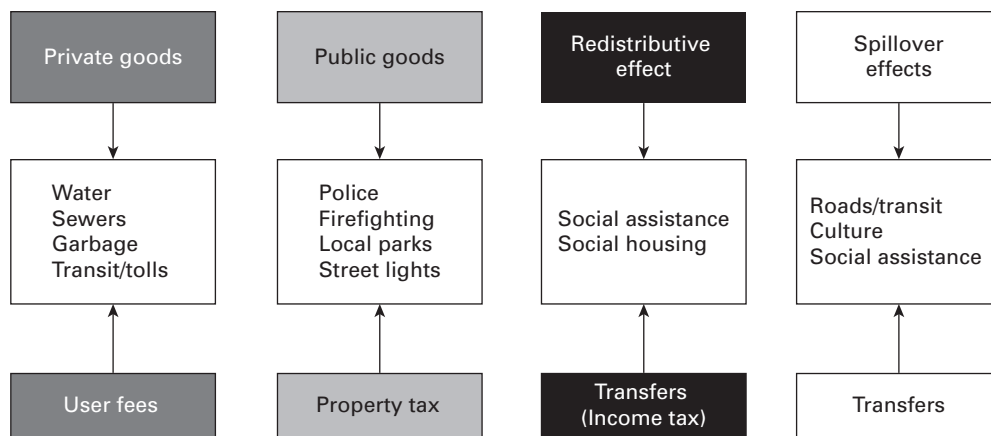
Private goods

Water
Sewers
Garbage
Transit/tolls

User fees

Public goods

Police
Firefighting
Local parks
Street lights

Property tax

Redistributive effect

Social assistance
Social housing

Transfers (Income tax)

Spillover effects

Roads/transit
Culture
Social assistance

Transfers